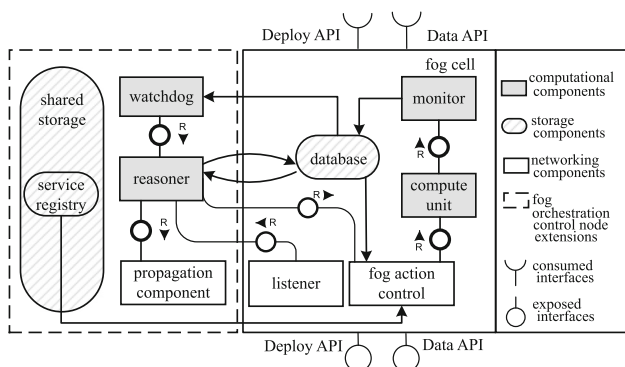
Deploy API Data API

fog cell

shared storage

service registry

watchdog

R

reasoner

R

propagation component

database

R

R

listener

fog action control

monitor

R

compute unit

R

computational components

storage components

networking components

fog orchestration control node extensions

consumed interfaces

exposed interfaces

Deploy API Data API